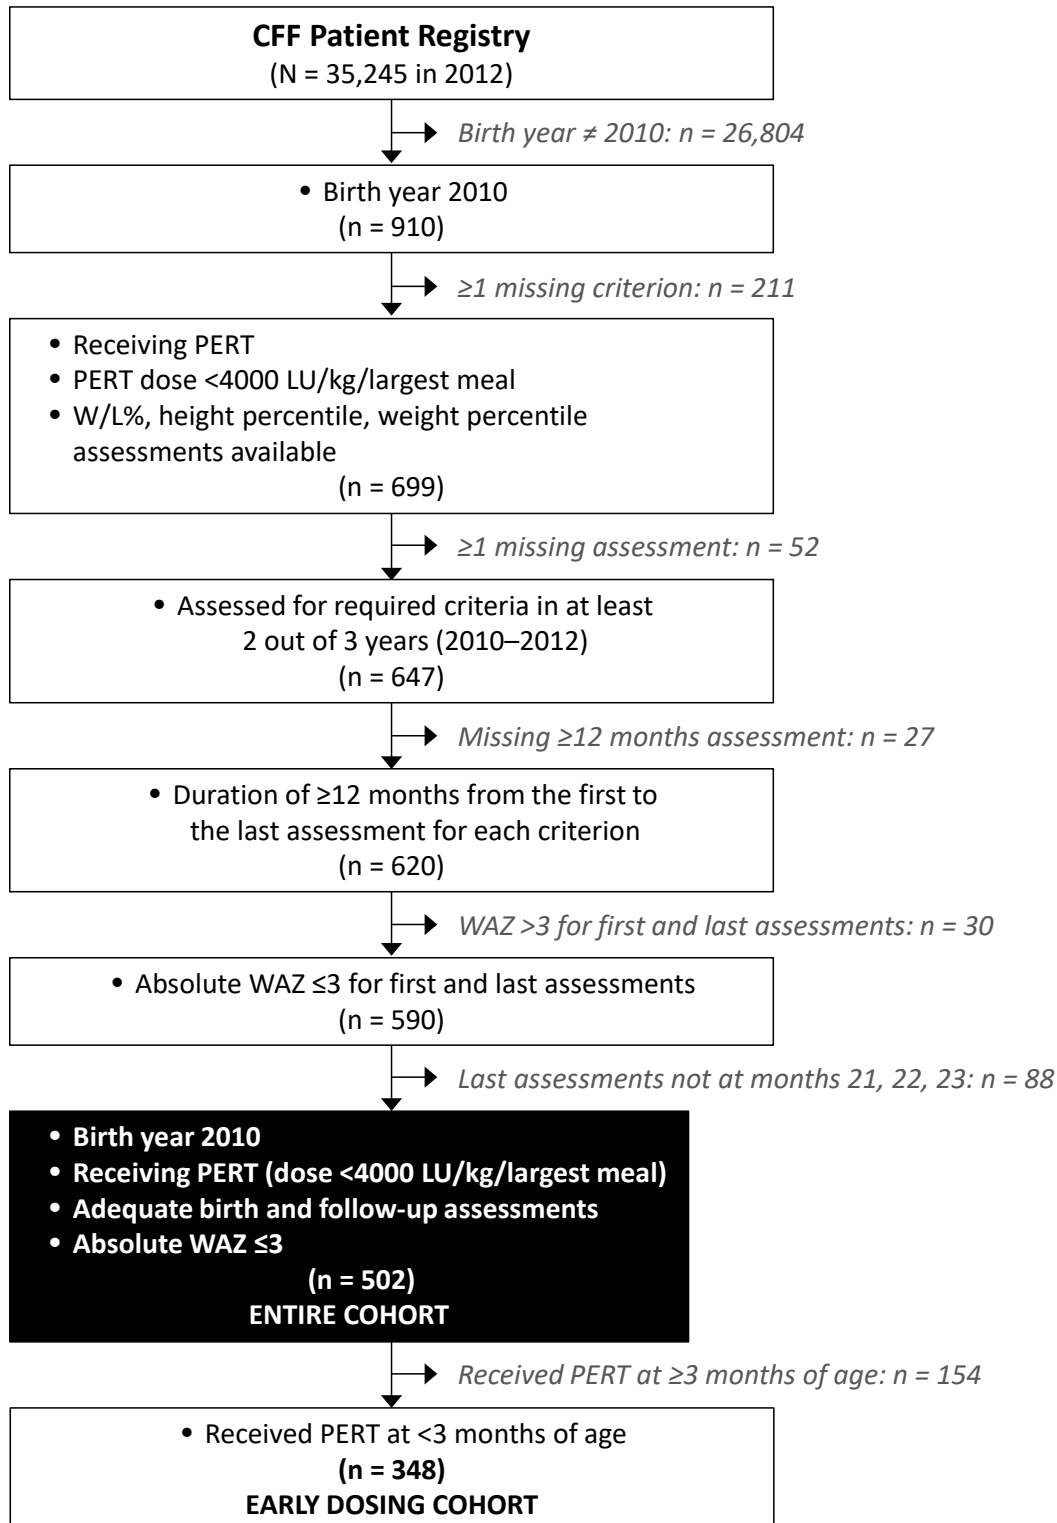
**CFF Patient Registry**
(N = 35,245 in 2012)

*Birth year ≠ 2010: n = 26,804*

• Birth year 2010
(n = 910)

*≥1 missing criterion: n = 211*

• Receiving PERT
• PERT dose <4000 LU/kg/largest meal
• W/L%, height percentile, weight percentile assessments available
(n = 699)

*≥1 missing assessment: n = 52*

• Assessed for required criteria in at least 2 out of 3 years (2010–2012)
(n = 647)

*Missing ≥12 months assessment: n = 27*

• Duration of ≥12 months from the first to the last assessment for each criterion
(n = 620)

*WAZ >3 for first and last assessments: n = 30*

• Absolute WAZ ≤3 for first and last assessments
(n = 590)

*Last assessments not at months 21, 22, 23: n = 88*

• **Birth year 2010**
• **Receiving PERT (dose <4000 LU/kg/largest meal)**
• **Adequate birth and follow-up assessments**
• **Absolute WAZ ≤3**
**(n = 502)**
**ENTIRE COHORT**

*Received PERT at ≥3 months of age: n = 154*

• Received PERT at <3 months of age
**(n = 348)**
**EARLY DOSING COHORT**